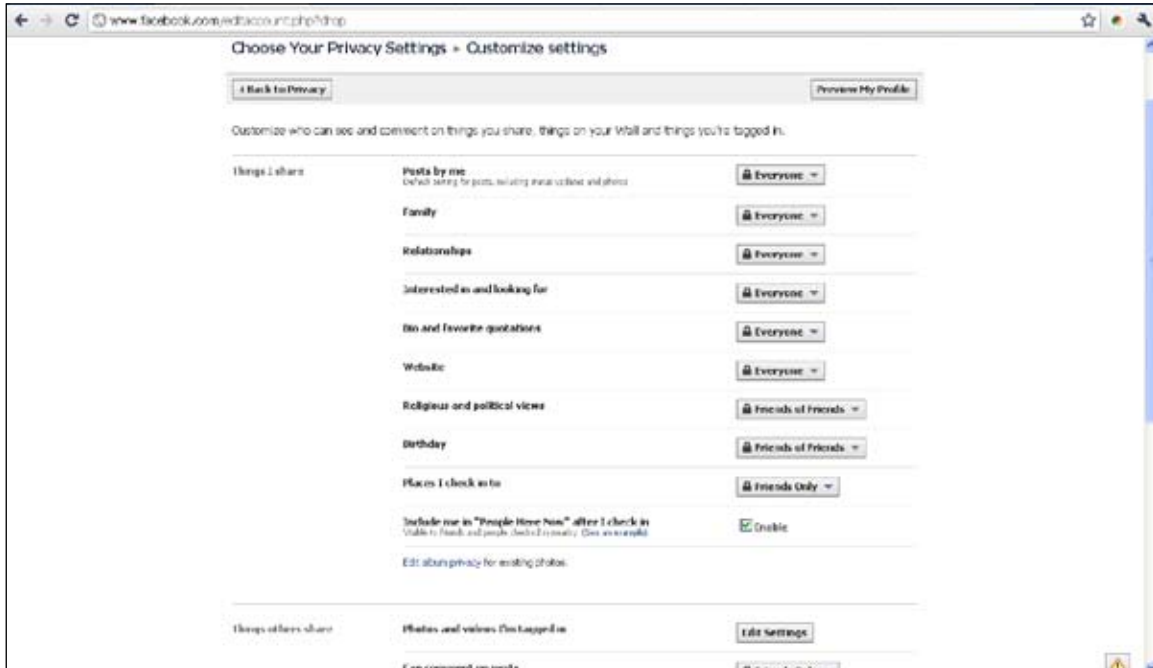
www.facebook.com/editaccount.php?drop

Choose Your Privacy Settings » Customize settings

‹ Back to Privacy

Preview My Profile

Customize who can see and comment on things you share, things on your Wall and things you're tagged in.

Things I share

Posts by me
Default setting for posts, including status updates and photos

Everyone

Family

Everyone

Relationships

Everyone

Interested in and looking for

Everyone

Bio and favorite quotations

Everyone

Website

Everyone

Religious and political views

Friends of Friends

Birthday

Friends of Friends

Places I check in to

Friends Only

Include me in "People Here Now" after I check in
Visible to friends and people checked in nearby. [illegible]

Enable

Edit album privacy for existing photos.

Things others share

Photos and videos I'm tagged in

Edit Settings

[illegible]